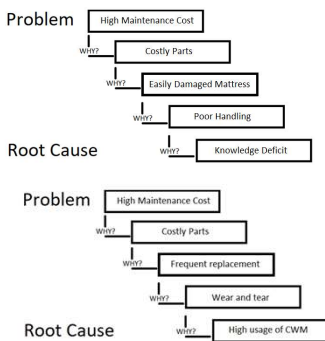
Problem
High Maintenance Cost
WHY?
Costly Parts
WHY?
Easily Damaged Mattress
WHY?
Poor Handling
Root Cause
WHY?
Knowledge Deficit

Problem
High Maintenance Cost
WHY?
Costly Parts
WHY?
Frequent replacement
WHY?
Wear and tear
Root Cause
WHY?
High usage of CWM